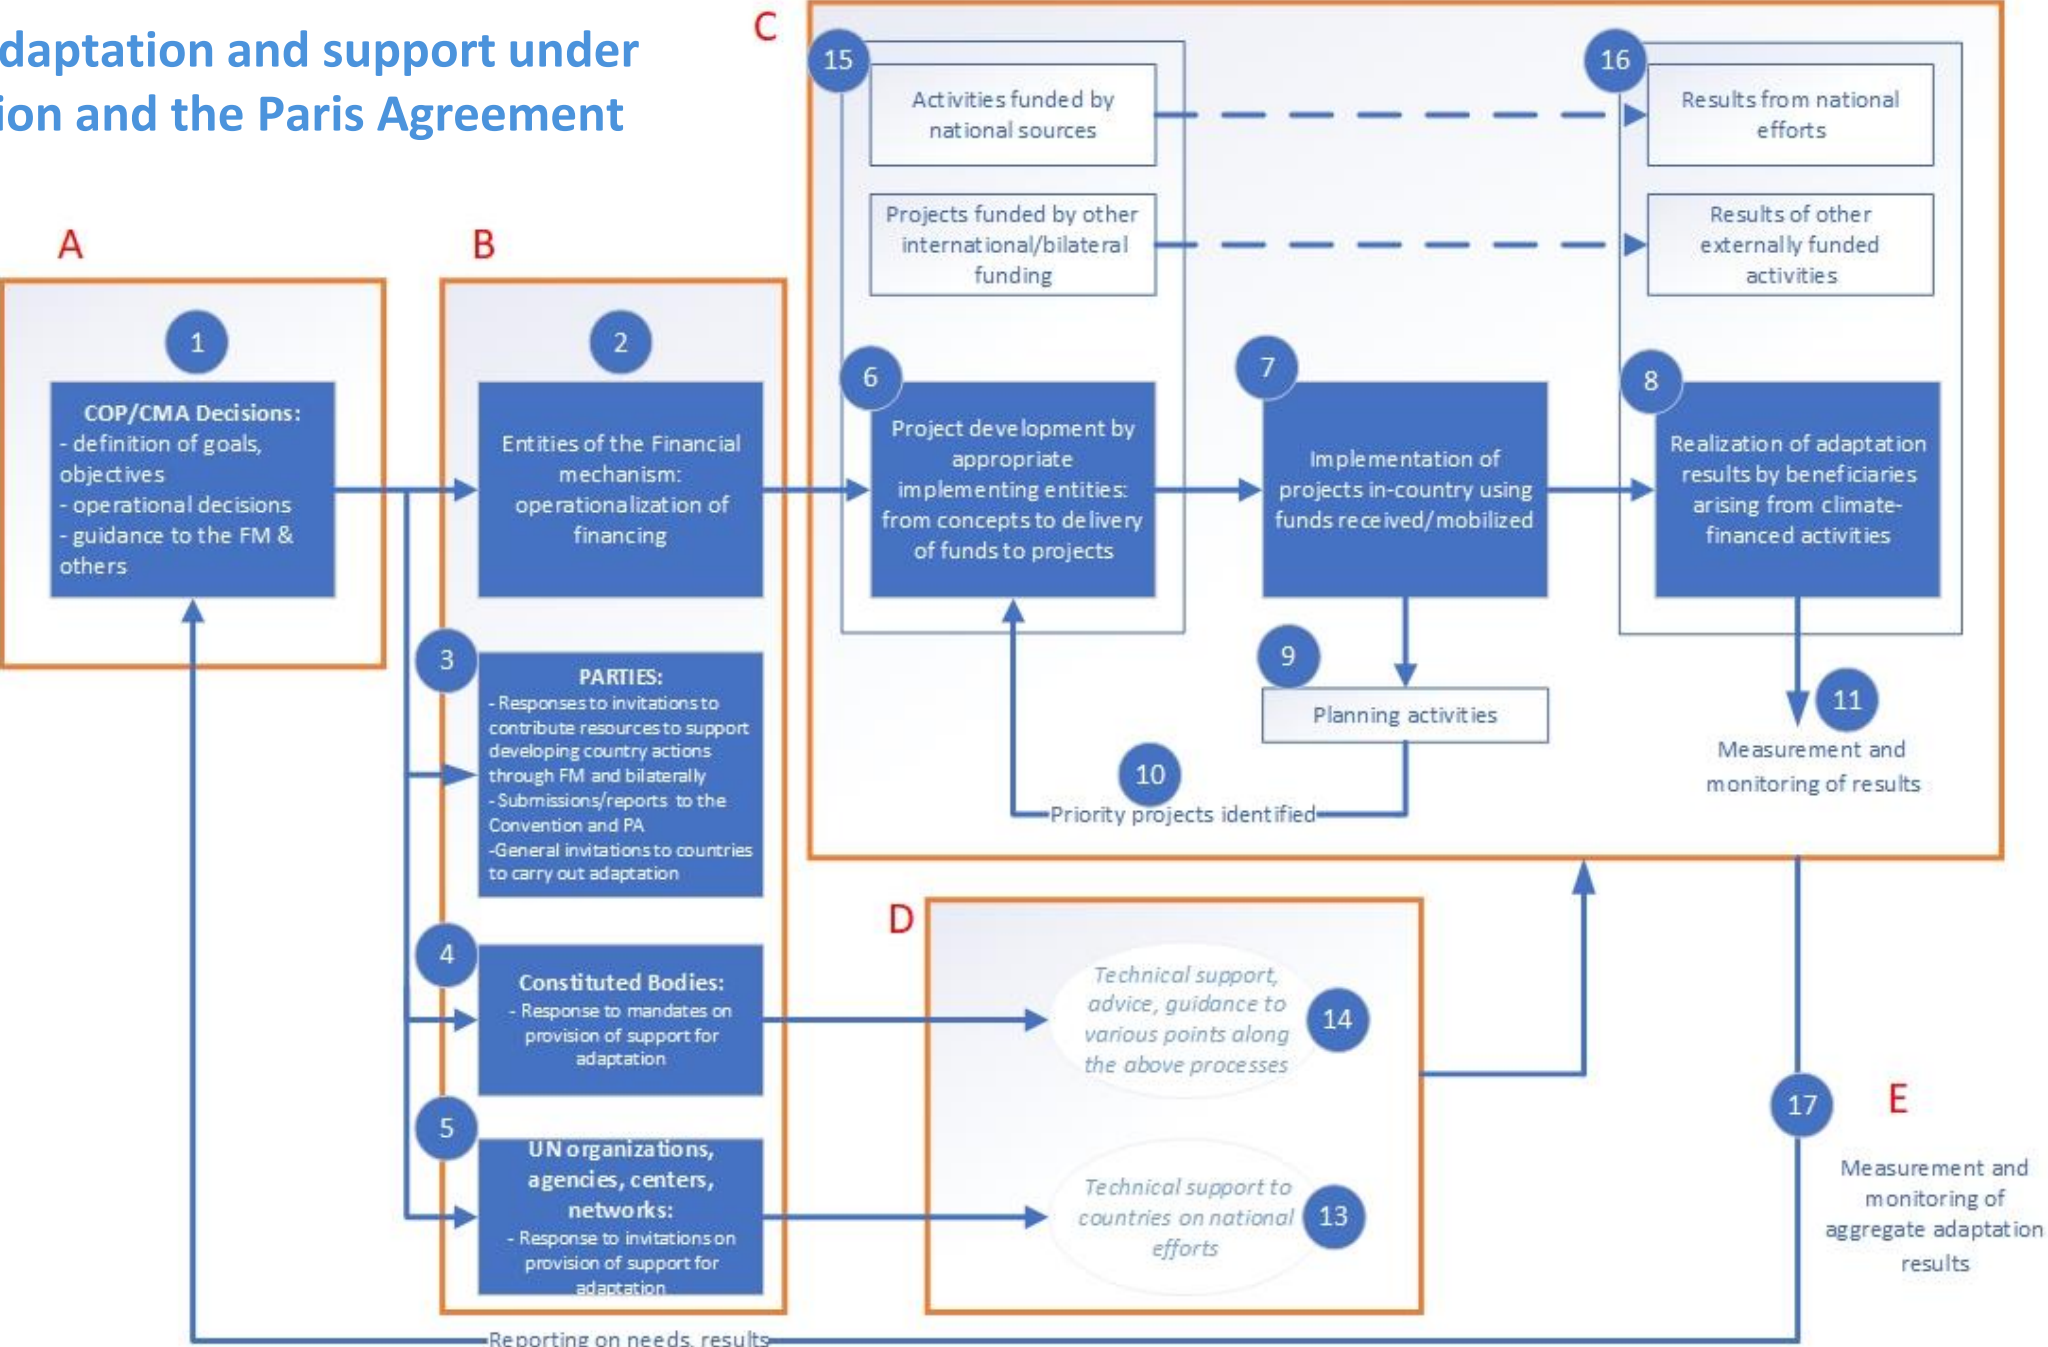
daptation and support under
ion and the Paris Agreement

C

15

Activities funded by national sources

Projects funded by other international/bilateral funding

16

Results from national efforts

Results of other externally funded activities

A

1

COP/CMA Decisions:
- definition of goals, objectives
- operational decisions
- guidance to the FM & others

B

2

Entities of the Financial mechanism: operationalization of financing

6

Project development by appropriate implementing entities: from concepts to delivery of funds to projects

7

Implementation of projects in-country using funds received/mobilized

8

Realization of adaptation results by beneficiaries arising from climate-financed activities

3

PARTIES:
- Responses to invitations to contribute resources to support developing country actions through FM and bilaterally
- Submissions/reports to the Convention and PA
-General invitations to countries to carry out adaptation

9

Planning activities

10

Priority projects identified

11

Measurement and monitoring of results

D

4

Constituted Bodies:
- Response to mandates on provision of support for adaptation

Technical support, advice, guidance to various points along the above processes

14

5

UN organizations, agencies, centers, networks:
- Response to invitations on provision of support for adaptation

Technical support to countries on national efforts

13

17

E

Measurement and monitoring of aggregate adaptation results

Reporting on needs, results